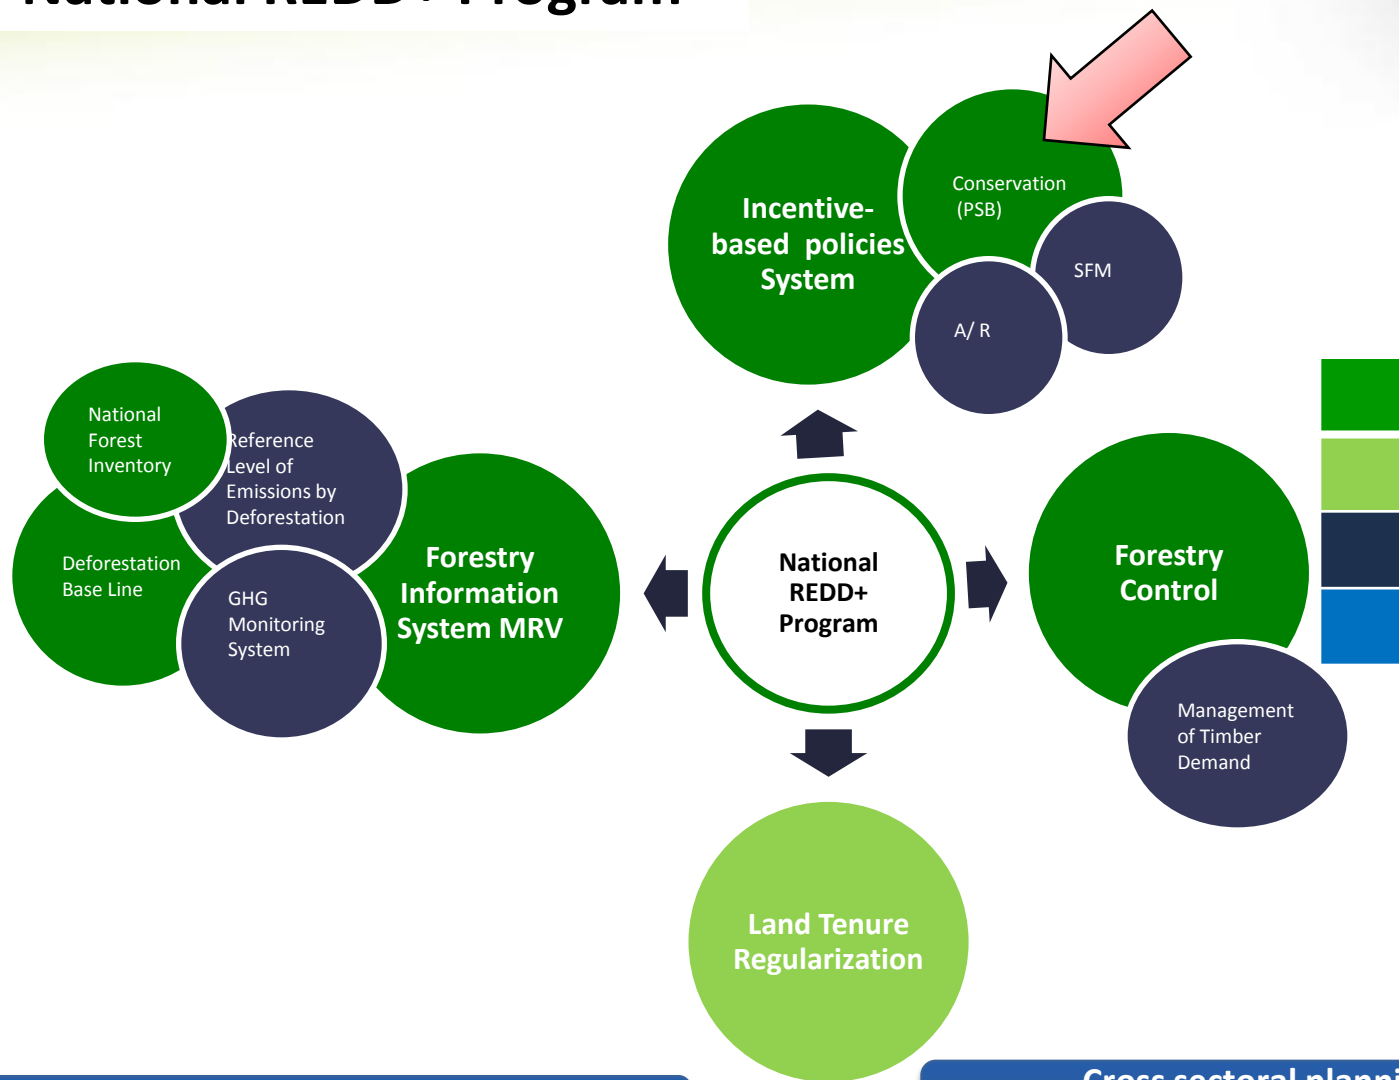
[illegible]

Incentive-based policies System

Conservation (PSB)

SFM

A/ R

National Forest Inventory

Reference Level of Emissions by Deforestation

Deforestation Base Line

GHG Monitoring System

Forestry Information System MRV

National REDD+ Program

Forestry Control

Management of Timber Demand

Land Tenure Regularization

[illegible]